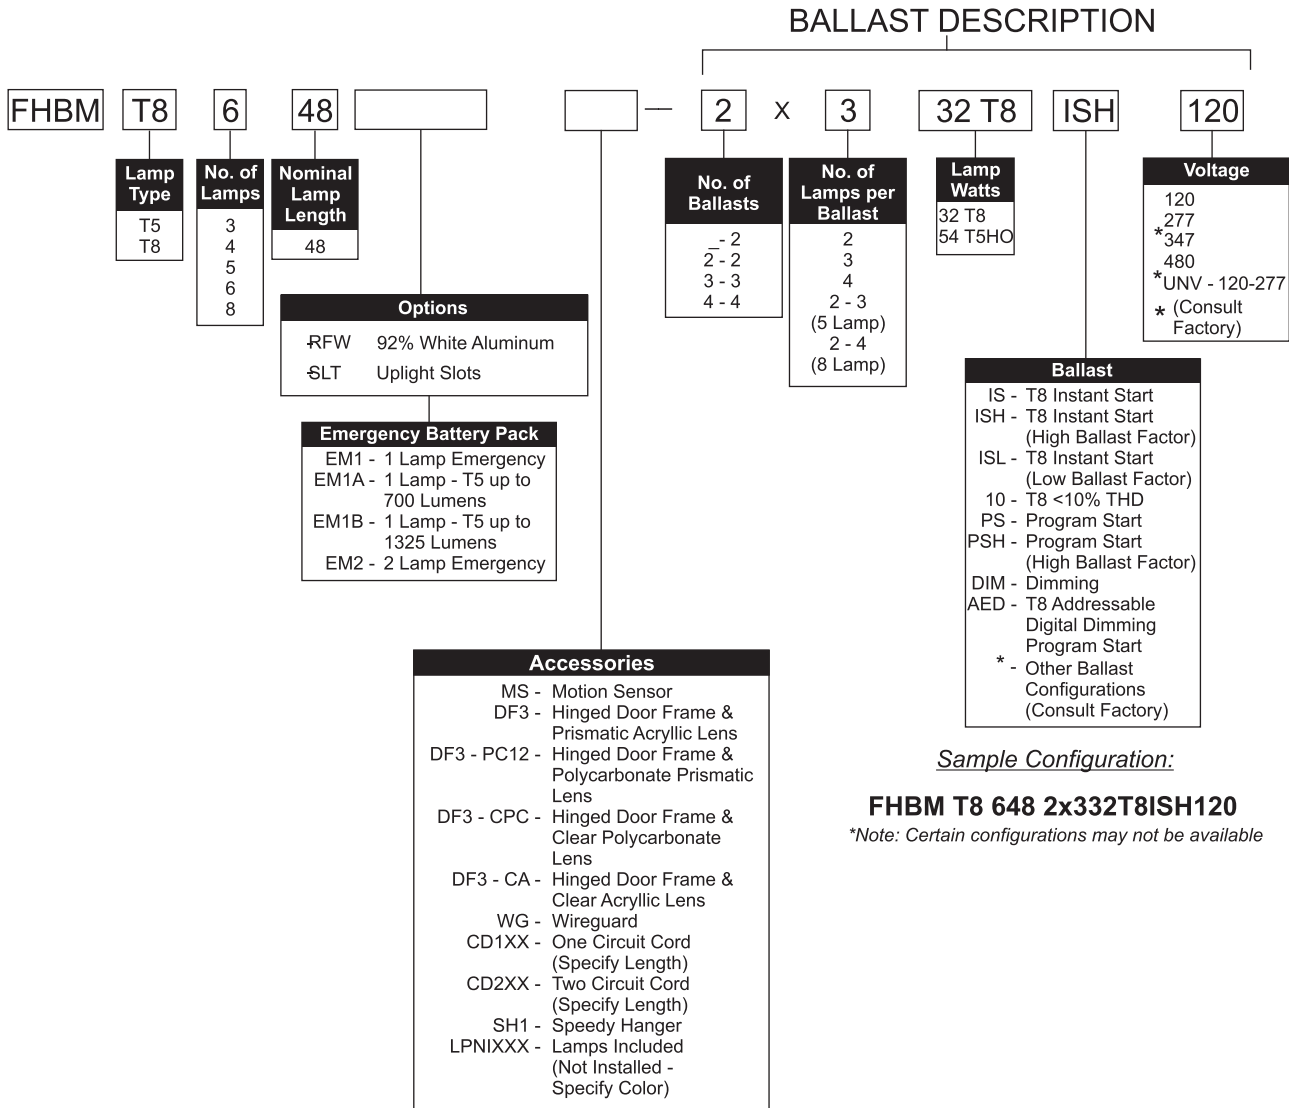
BALLAST DESCRIPTION

FHBM T8 6 48 — 2 x 3 32 T8 ISH 120

Lamp Type
T5
T8

No. of Lamps
3
4
5
6
8

Nominal Lamp Length
48

Options
RFW 92% White Aluminum
SLT Uplight Slots

Emergency Battery Pack
EM1 - 1 Lamp Emergency
EM1A - 1 Lamp - T5 up to 700 Lumens
EM1B - 1 Lamp - T5 up to 1325 Lumens
EM2 - 2 Lamp Emergency

Accessories
MS - Motion Sensor
DF3 - Hinged Door Frame & Prismatic Acryllic Lens
DF3 - PC12 - Hinged Door Frame & Polycarbonate Prismatic Lens
DF3 - CPC - Hinged Door Frame & Clear Polycarbonate Lens
DF3 - CA - Hinged Door Frame & Clear Acryllic Lens
WG - Wireguard
CD1XX - One Circuit Cord (Specify Length)
CD2XX - Two Circuit Cord (Specify Length)
SH1 - Speedy Hanger
LPNIXXX - Lamps Included (Not Installed - Specify Color)

No. of Ballasts
_- 2
2 - 2
3 - 3
4 - 4

No. of Lamps per Ballast
2
3
4
2 - 3 (5 Lamp)
2 - 4 (8 Lamp)

Lamp Watts
32 T8
54 T5HO

Voltage
120
277
*347
480
*UNV - 120-277
* (Consult Factory)

Ballast
IS - T8 Instant Start
ISH - T8 Instant Start (High Ballast Factor)
ISL - T8 Instant Start (Low Ballast Factor)
10 - T8 <10% THD
PS - Program Start
PSH - Program Start (High Ballast Factor)
DIM - Dimming
AED - T8 Addressable Digital Dimming Program Start
* - Other Ballast Configurations (Consult Factory)

Sample Configuration:
FHBM T8 648 2x332T8ISH120
*Note: Certain configurations may not be available